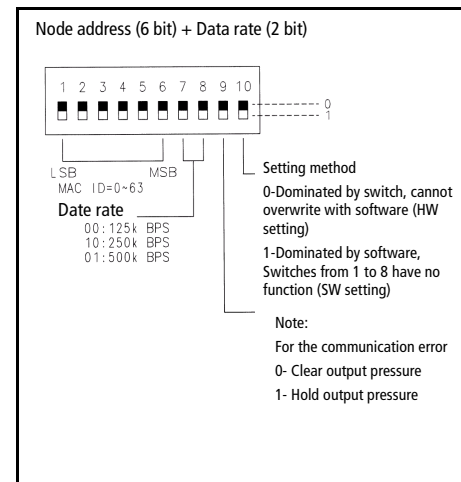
Node address (6 bit) + Data rate (2 bit)

1 2 3 4 5 6 7 8 9 10

0
1

LSB MSB
MAC ID=0~63

Date rate
00:125k BPS
10:250k BPS
01:500k BPS

Setting method
0-Dominated by switch, cannot overwrite with software (HW setting)
1-Dominated by software, Switches from 1 to 8 have no function (SW setting)

Note:
For the communication error
0- Clear output pressure
1- Hold output pressure